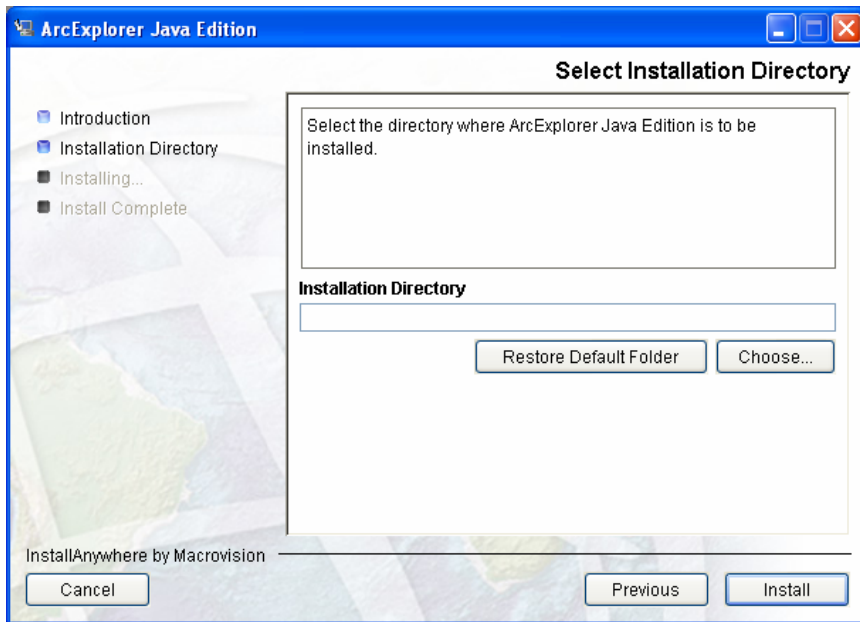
ArcExplorer Java Edition

Select Installation Directory

Introduction
Installation Directory
Installing...
Install Complete

Select the directory where ArcExplorer Java Edition is to be installed.

Installation Directory

Restore Default Folder
Choose...

InstallAnywhere by Macrovision

Cancel
Previous
Install